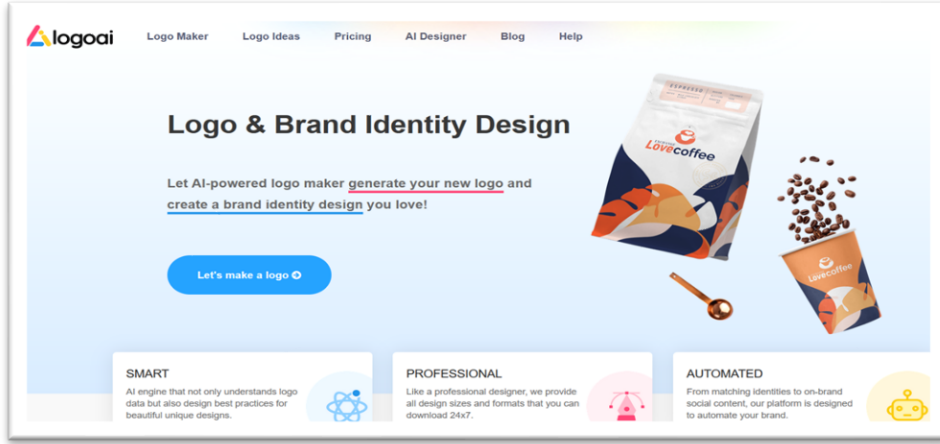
logoai

Logo Maker Logo Ideas Pricing AI Designer Blog Help

Logo & Brand Identity Design

Let AI-powered logo maker generate your new logo and create a brand identity design you love!

Let's make a logo

Lovecoffee

Lovecoffee

SMART

AI engine that not only understands logo data but also design best practices for beautiful unique designs.

PROFESSIONAL

Like a professional designer, we provide all design sizes and formats that you can download 24x7.

AUTOMATED

From matching identities to on-brand social content, our platform is designed to automate your brand.